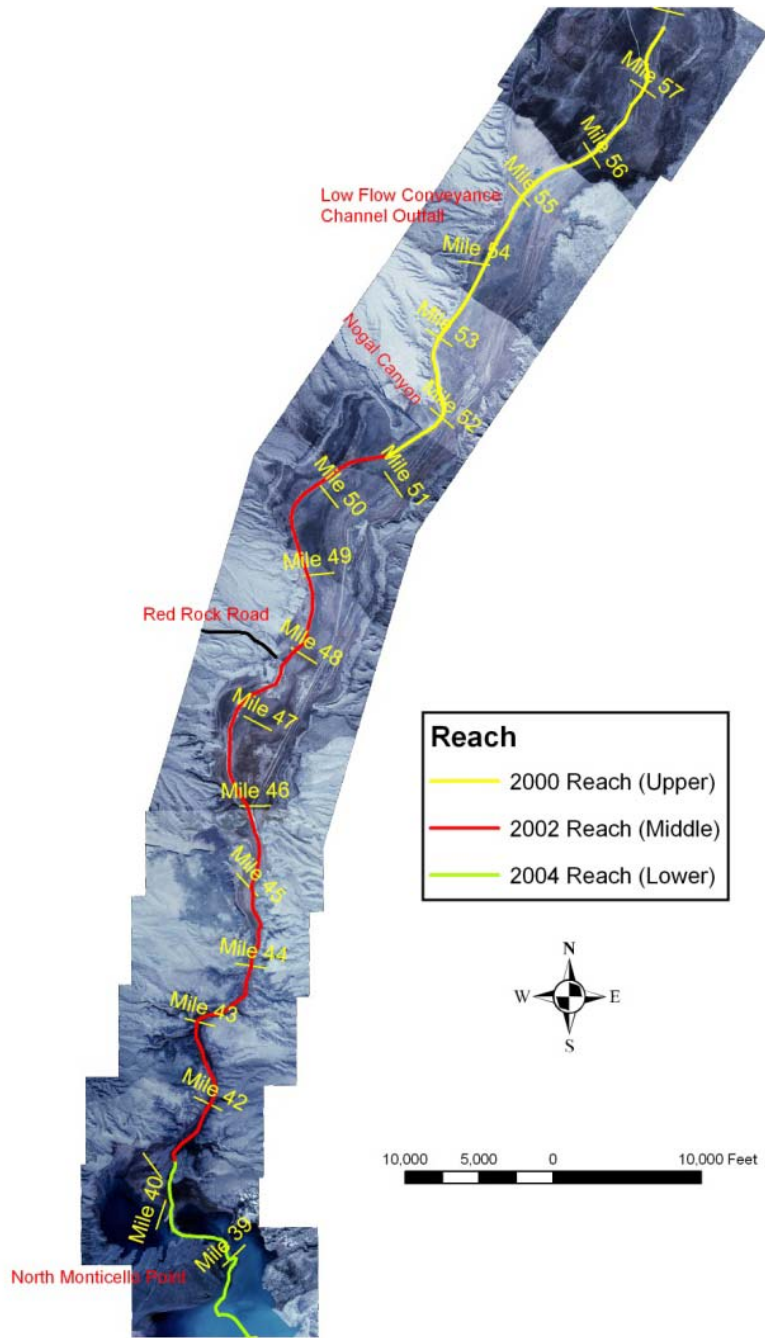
Mile 57
Mile 56
Low Flow Conveyance Channel Outfall
Mile 55
Mile 54
Mile 53
Nogal Canyon
Mile 52
Mile 51
Mile 50
Mile 49
Red Rock Road
Mile 48
Mile 47
Mile 46
Mile 45
Mile 44
Mile 43
Mile 42
Mile 40
Mile 39
North Monticello Point

Reach
2000 Reach (Upper)
2002 Reach (Middle)
2004 Reach (Lower)

N
W E
S

10,000 5,000 0 10,000 Feet